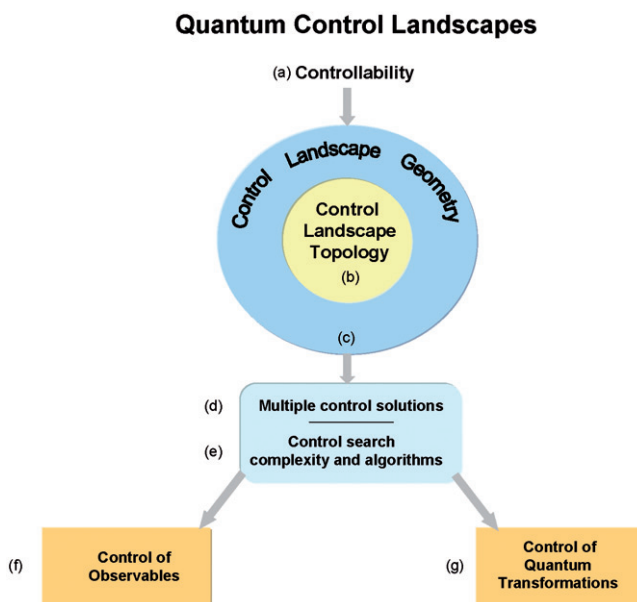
Quantum Control Landscapes

(a) Controllability

Control Landscape Geometry

Control Landscape Topology
(b)

(c)

(d) Multiple control solutions

(e) Control search complexity and algorithms

(f) Control of Observables

(g) Control of Quantum Transformations